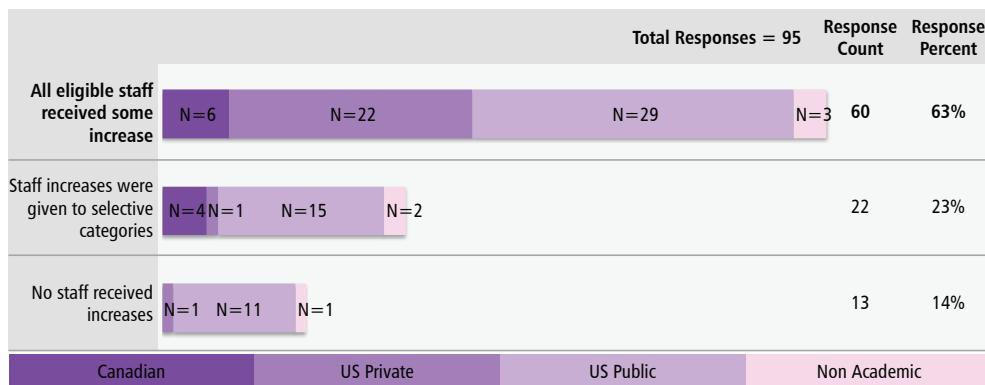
Total Responses = 95

| | | Response Count | Response Percent |
|---|---|---|---|
| All eligible staff received some increase | N=6 N=22 N=29 N=3 | 60 | 63% |
| Staff increases were given to selective categories | N=4 N=1 N=15 N=2 | 22 | 23% |
| No staff received increases | N=1 N=11 N=1 | 13 | 14% |

Canadian | US Private | US Public | Non Academic